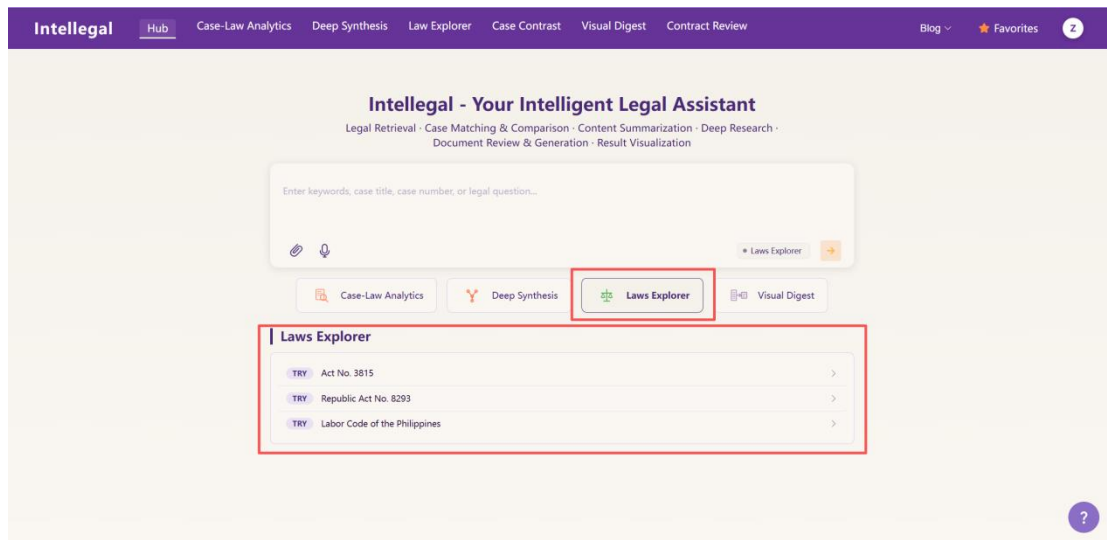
Intellegal Hub Case-Law Analytics Deep Synthesis Law Explorer Case Contrast Visual Digest Contract Review Blog Favorites Z

Intellegal - Your Intelligent Legal Assistant

Legal Retrieval · Case Matching & Comparison · Content Summarization · Deep Research · Document Review & Generation · Result Visualization

Enter keywords, case title, case number, or legal question...

Laws Explorer

Case-Law Analytics Deep Synthesis Laws Explorer Visual Digest

Laws Explorer

TRY Act No. 3815

TRY Republic Act No. 8293

TRY Labor Code of the Philippines

?